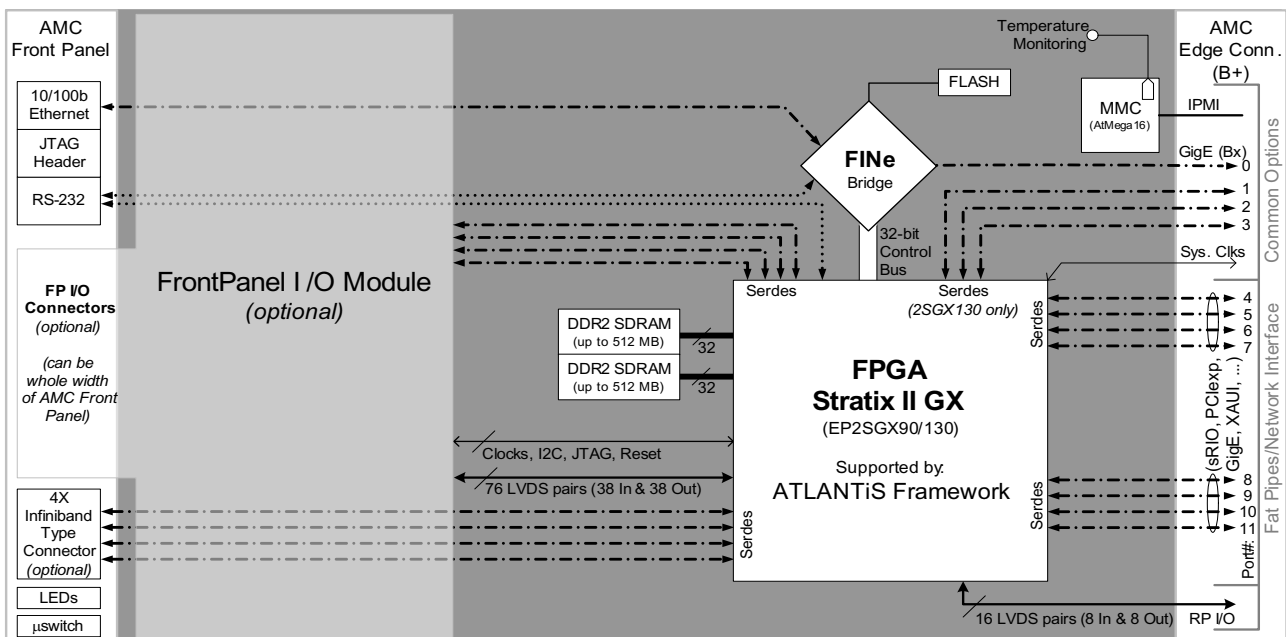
AMC Front Panel

10/100b Ethernet

JTAG Header

RS-232

FP I/O Connectors
*(optional)*

*(can be whole width of AMC Front Panel)*

4X Infiniband Type Connector
*(optional)*

LEDs

µswitch

FrontPanel I /O Module
*(optional)*

Temperature Monitoring

FLASH

MMC
(AtMega16)

FINe
Bridge

32-bit Control Bus

DDR2 SDRAM
(up to 512 MB)

32

DDR2 SDRAM
(up to 512 MB)

32

Serdes

Serdes
*(2SGX130 only)*

Serdes

Serdes

Serdes

FPGA
Stratix II GX
(EP2SGX90/130)

Supported by:
ATLANTiS Framework

Clocks, I2C, JTAG, Reset

76 LVDS pairs (38 In & 38 Out)

16 LVDS pairs (8 In & 8 Out)

AMC Edge Conn. (B+)

IPMI

GigE (Bx)

0

1

2

3

Sys. Clks

4

5

6

7

(sRIO, PCIexp, GigE, XAUI, ...)

8

9

10

11

Port#:

RP I/O

Common Options

Fat Pipes/Network Interface